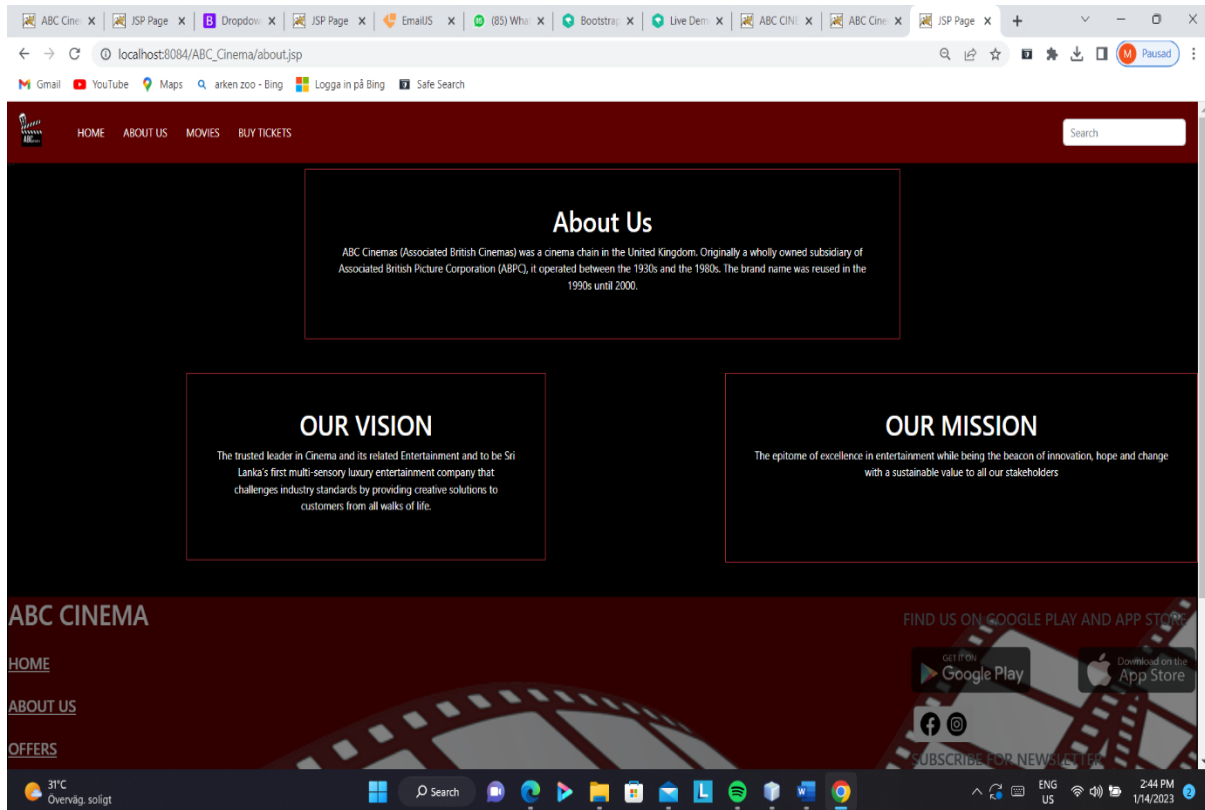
ABC Cine × | JSP Page × | Dropdow × | JSP Page × | EmailJS × | (85) Wha × | Bootstrap × | Live Dem × | ABC CINE × | ABC Cine × | JSP Page ×

localhost:8084/ABC_Cinema/about.jsp

Pausad

Gmail YouTube Maps arken zoo - Bing Logga in på Bing Safe Search

HOME ABOUT US MOVIES BUY TICKETS

Search

About Us

ABC Cinemas (Associated British Cinemas) was a cinema chain in the United Kingdom. Originally a wholly owned subsidiary of Associated British Picture Corporation (ABPC), it operated between the 1930s and the 1980s. The brand name was reused in the 1990s until 2000.

OUR VISION

The trusted leader in Cinema and its related Entertainment and to be Sri Lanka's first multi-sensory luxury entertainment company that challenges industry standards by providing creative solutions to customers from all walks of life.

OUR MISSION

The epitome of excellence in entertainment while being the beacon of innovation, hope and change with a sustainable value to all our stakeholders

ABC CINEMA

HOME

ABOUT US

OFFERS

FIND US ON GOOGLE PLAY AND APP STORE

GET IT ON Google Play

Download on the App Store

SUBSCRIBE FOR NEWSLETTER

31°C Överväg. soligt

Search

ENG US

2:44 PM 1/14/2023